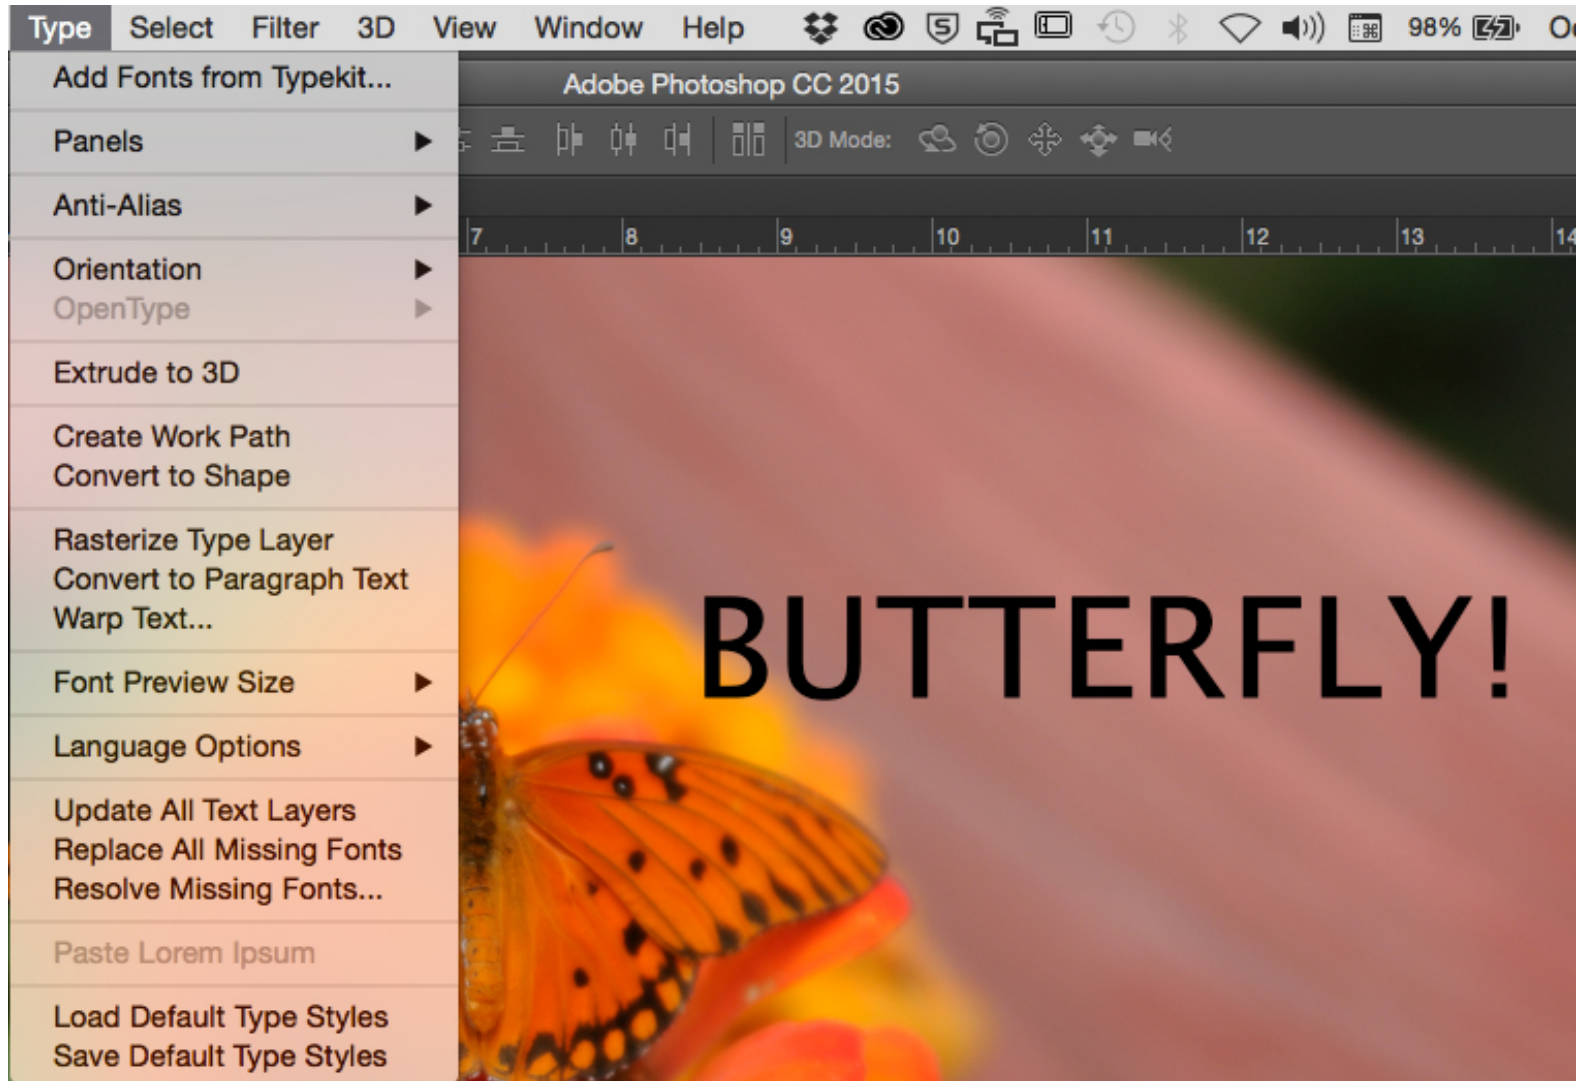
Type Select Filter 3D View Window Help 98% O

Add Fonts from Typekit...

Panels

Anti-Alias

Orientation
OpenType

Extrude to 3D

Create Work Path
Convert to Shape

Rasterize Type Layer
Convert to Paragraph Text
Warp Text...

Font Preview Size

Language Options

Update All Text Layers
Replace All Missing Fonts
Resolve Missing Fonts...

Paste Lorem Ipsum

Load Default Type Styles
Save Default Type Styles

Adobe Photoshop CC 2015

3D Mode:

7 8 9 10 11 12 13 14

BUTTERFLY!